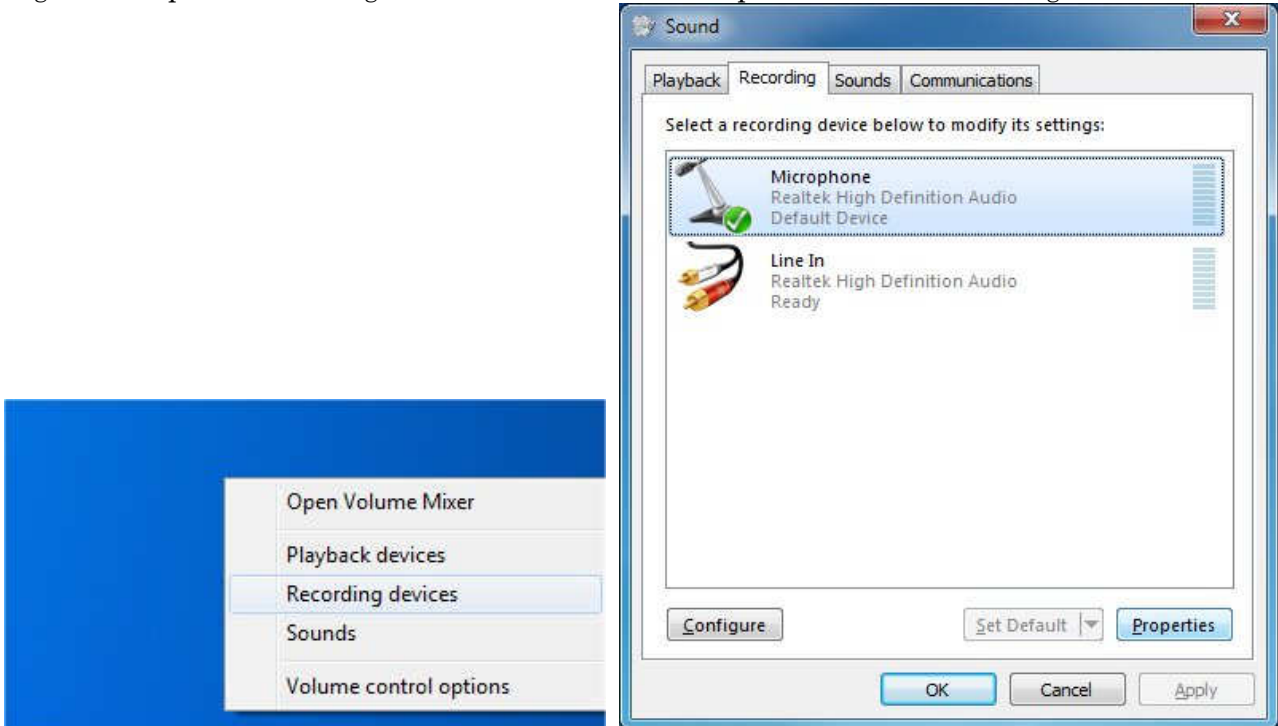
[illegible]

Sound

Playback | Recording | Sounds | Communications

Select a recording device below to modify its settings:

Microphone
Realtek High Definition Audio
Default Device

Line In
Realtek High Definition Audio
Ready

Configure

Set Default

Properties

OK

Cancel

Apply

Open Volume Mixer

Playback devices

Recording devices

Sounds

Volume control options